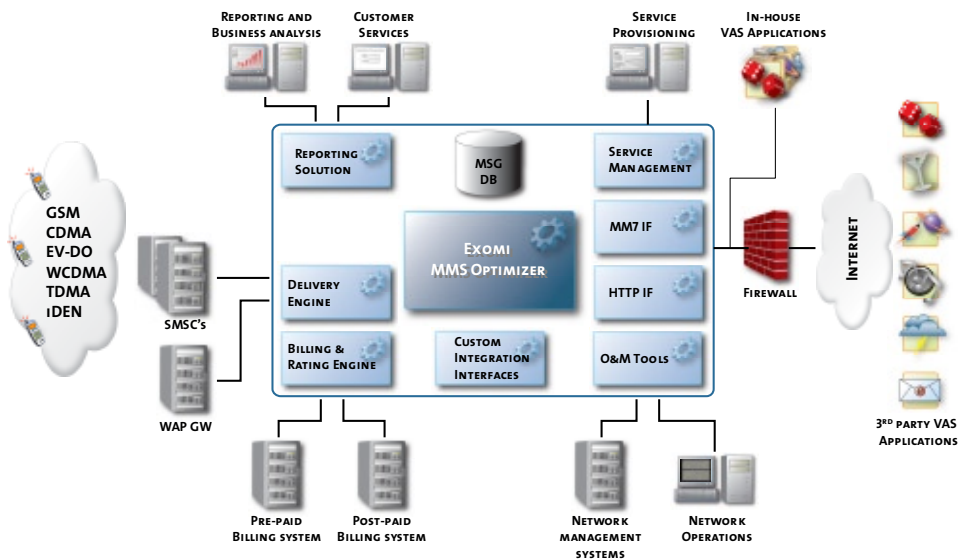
Reporting and Business analysis

Customer Services

Service Provisioning

In-house VAS Applications

GSM
CDMA
EV-DO
WCDMA
TDMA
iDEN

Reporting Solution

MSG DB

Service Management

MM7 IF

Exomi MMS Optimizer

HTTP IF

Delivery Engine

Billing & Rating Engine

Custom Integration Interfaces

O&M Tools

SMSC's

WAP GW

Firewall

Internet

3rd party VAS Applications

Pre-paid Billing system

Post-paid Billing system

Network management systems

Network Operations